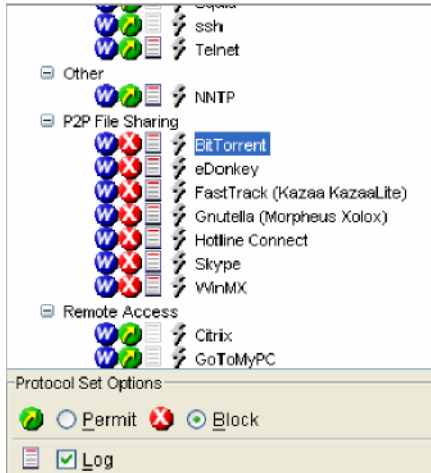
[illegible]
ssh
Telnet
Other
NNTP
P2P File Sharing
BitTorrent
eDonkey
FastTrack (Kazaa KazaaLite)
Gnutella (Morpheus Xolox)
Hotline Connect
Skype
WinMX
Remote Access
Citrix
GoToMyPC
Protocol Set Options
Permit
Block
Log